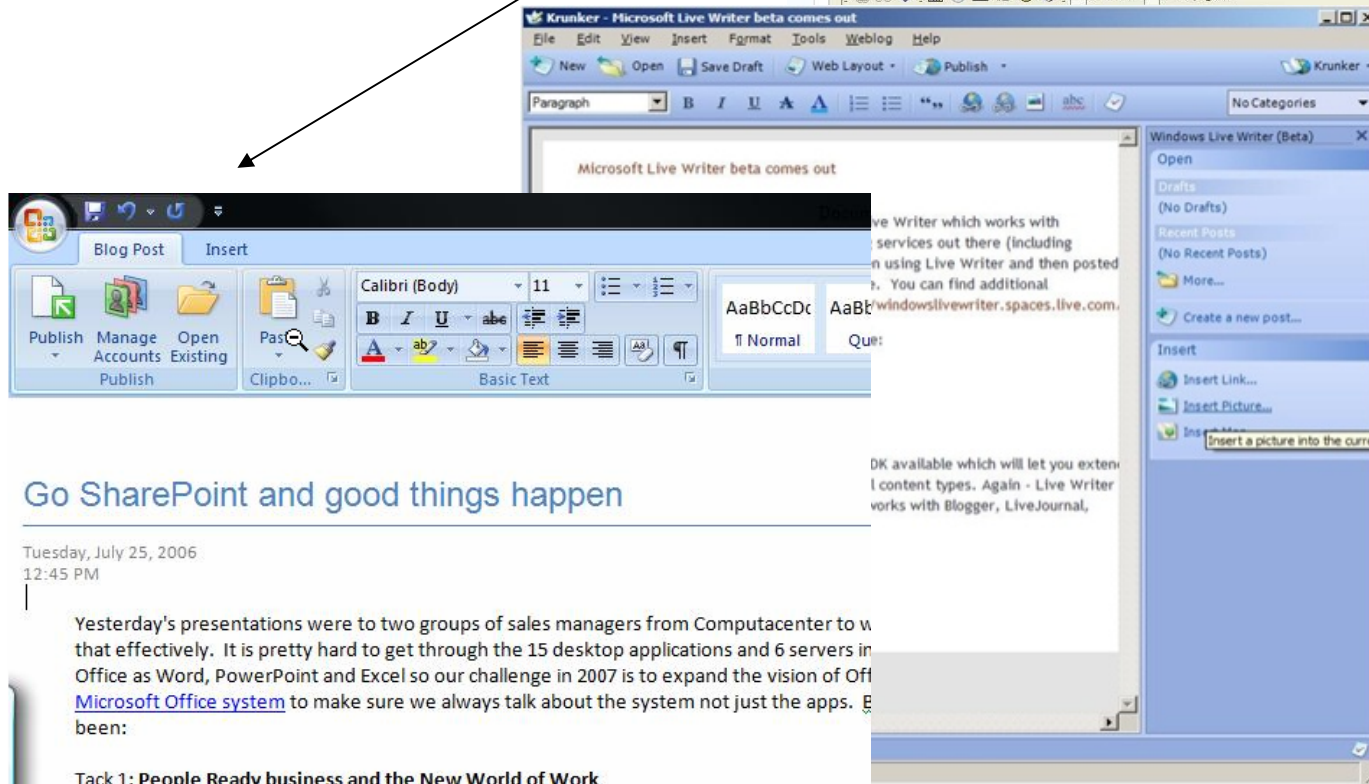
Krunker - Microsoft Live Writer beta comes out

File Edit View Insert Format Tools Weblog Help

New Open Save Draft Web Layout Publish Krunker

Paragraph B I U No Categories

Microsoft Live Writer beta comes out

ve Writer which works with services out there (including n using Live Writer and then posted e. You can find additional windowslivewriter.spaces.live.com.

DK available which will let you exten l content types. Again - Live Writer vorks with Blogger, LiveJournal,

Windows Live Writer (Beta)

Open

Drafts

(No Drafts)

Recent Posts

(No Recent Posts)

More...

Create a new post...

Insert

Insert Link...

Insert Picture...

Insert a picture into the curr

Docu

Blog Post Insert

Publish Manage Accounts Open Existing

Publish

Paste

Clipbo...

Calibri (Body) 11

B I U abe

Basic Text

AaBbCcDc ¶ Normal

AaBb Quo

Go SharePoint and good things happen

Tuesday, July 25, 2006
12:45 PM

Yesterday's presentations were to two groups of sales managers from Computacenter to w that effectively. It is pretty hard to get through the 15 desktop applications and 6 servers in Office as Word, PowerPoint and Excel so our challenge in 2007 is to expand the vision of Off Microsoft Office system to make sure we always talk about the system not just the apps. B been:

Tack 1: People Ready business and the New World of Work